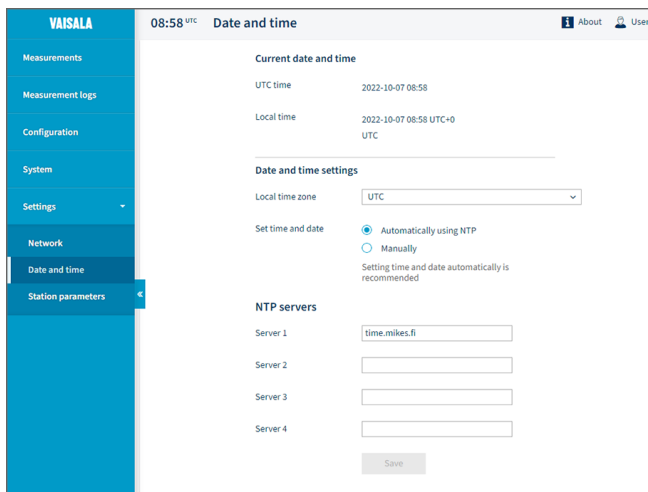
VAISALA

08:58 UTC Date and time

About User

Measurements

Measurement logs

Configuration

System

Settings

Network

Date and time

Station parameters

«

Current date and time

UTC time 2022-10-07 08:58

Local time 2022-10-07 08:58 UTC+0
UTC

Date and time settings

Local time zone UTC

Set time and date Automatically using NTP
Manually
Setting time and date automatically is recommended

NTP servers

Server 1 time.mikes.fi

Server 2

Server 3

Server 4

Save